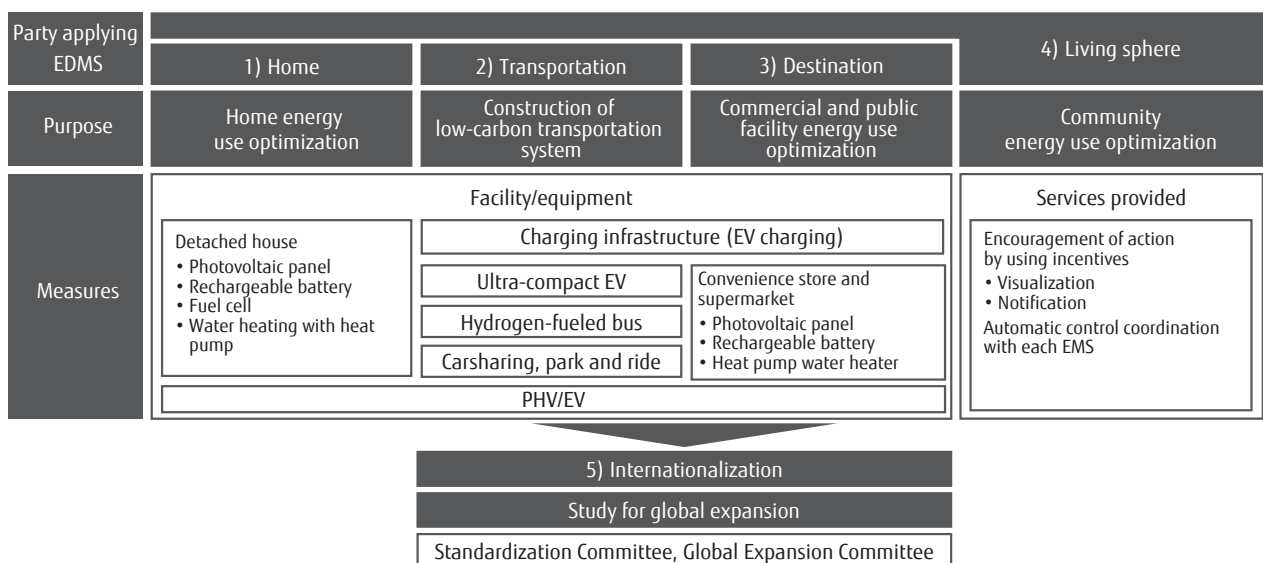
Party applying EDMS

1) Home

2) Transportation

3) Destination

4) Living sphere

Purpose

Home energy use optimization

Construction of low-carbon transportation system

Commercial and public facility energy use optimization

Community energy use optimization

Measures

Facility/equipment

Detached house
• Photovoltaic panel
• Rechargeable battery
• Fuel cell
• Water heating with heat pump

Charging infrastructure (EV charging)

Ultra-compact EV

Hydrogen-fueled bus

Carsharing, park and ride

Convenience store and supermarket
• Photovoltaic panel
• Rechargeable battery
• Heat pump water heater

PHV/EV

Services provided

Encouragement of action by using incentives
• Visualization
• Notification
Automatic control coordination with each EMS

5) Internationalization

Study for global expansion

Standardization Committee, Global Expansion Committee